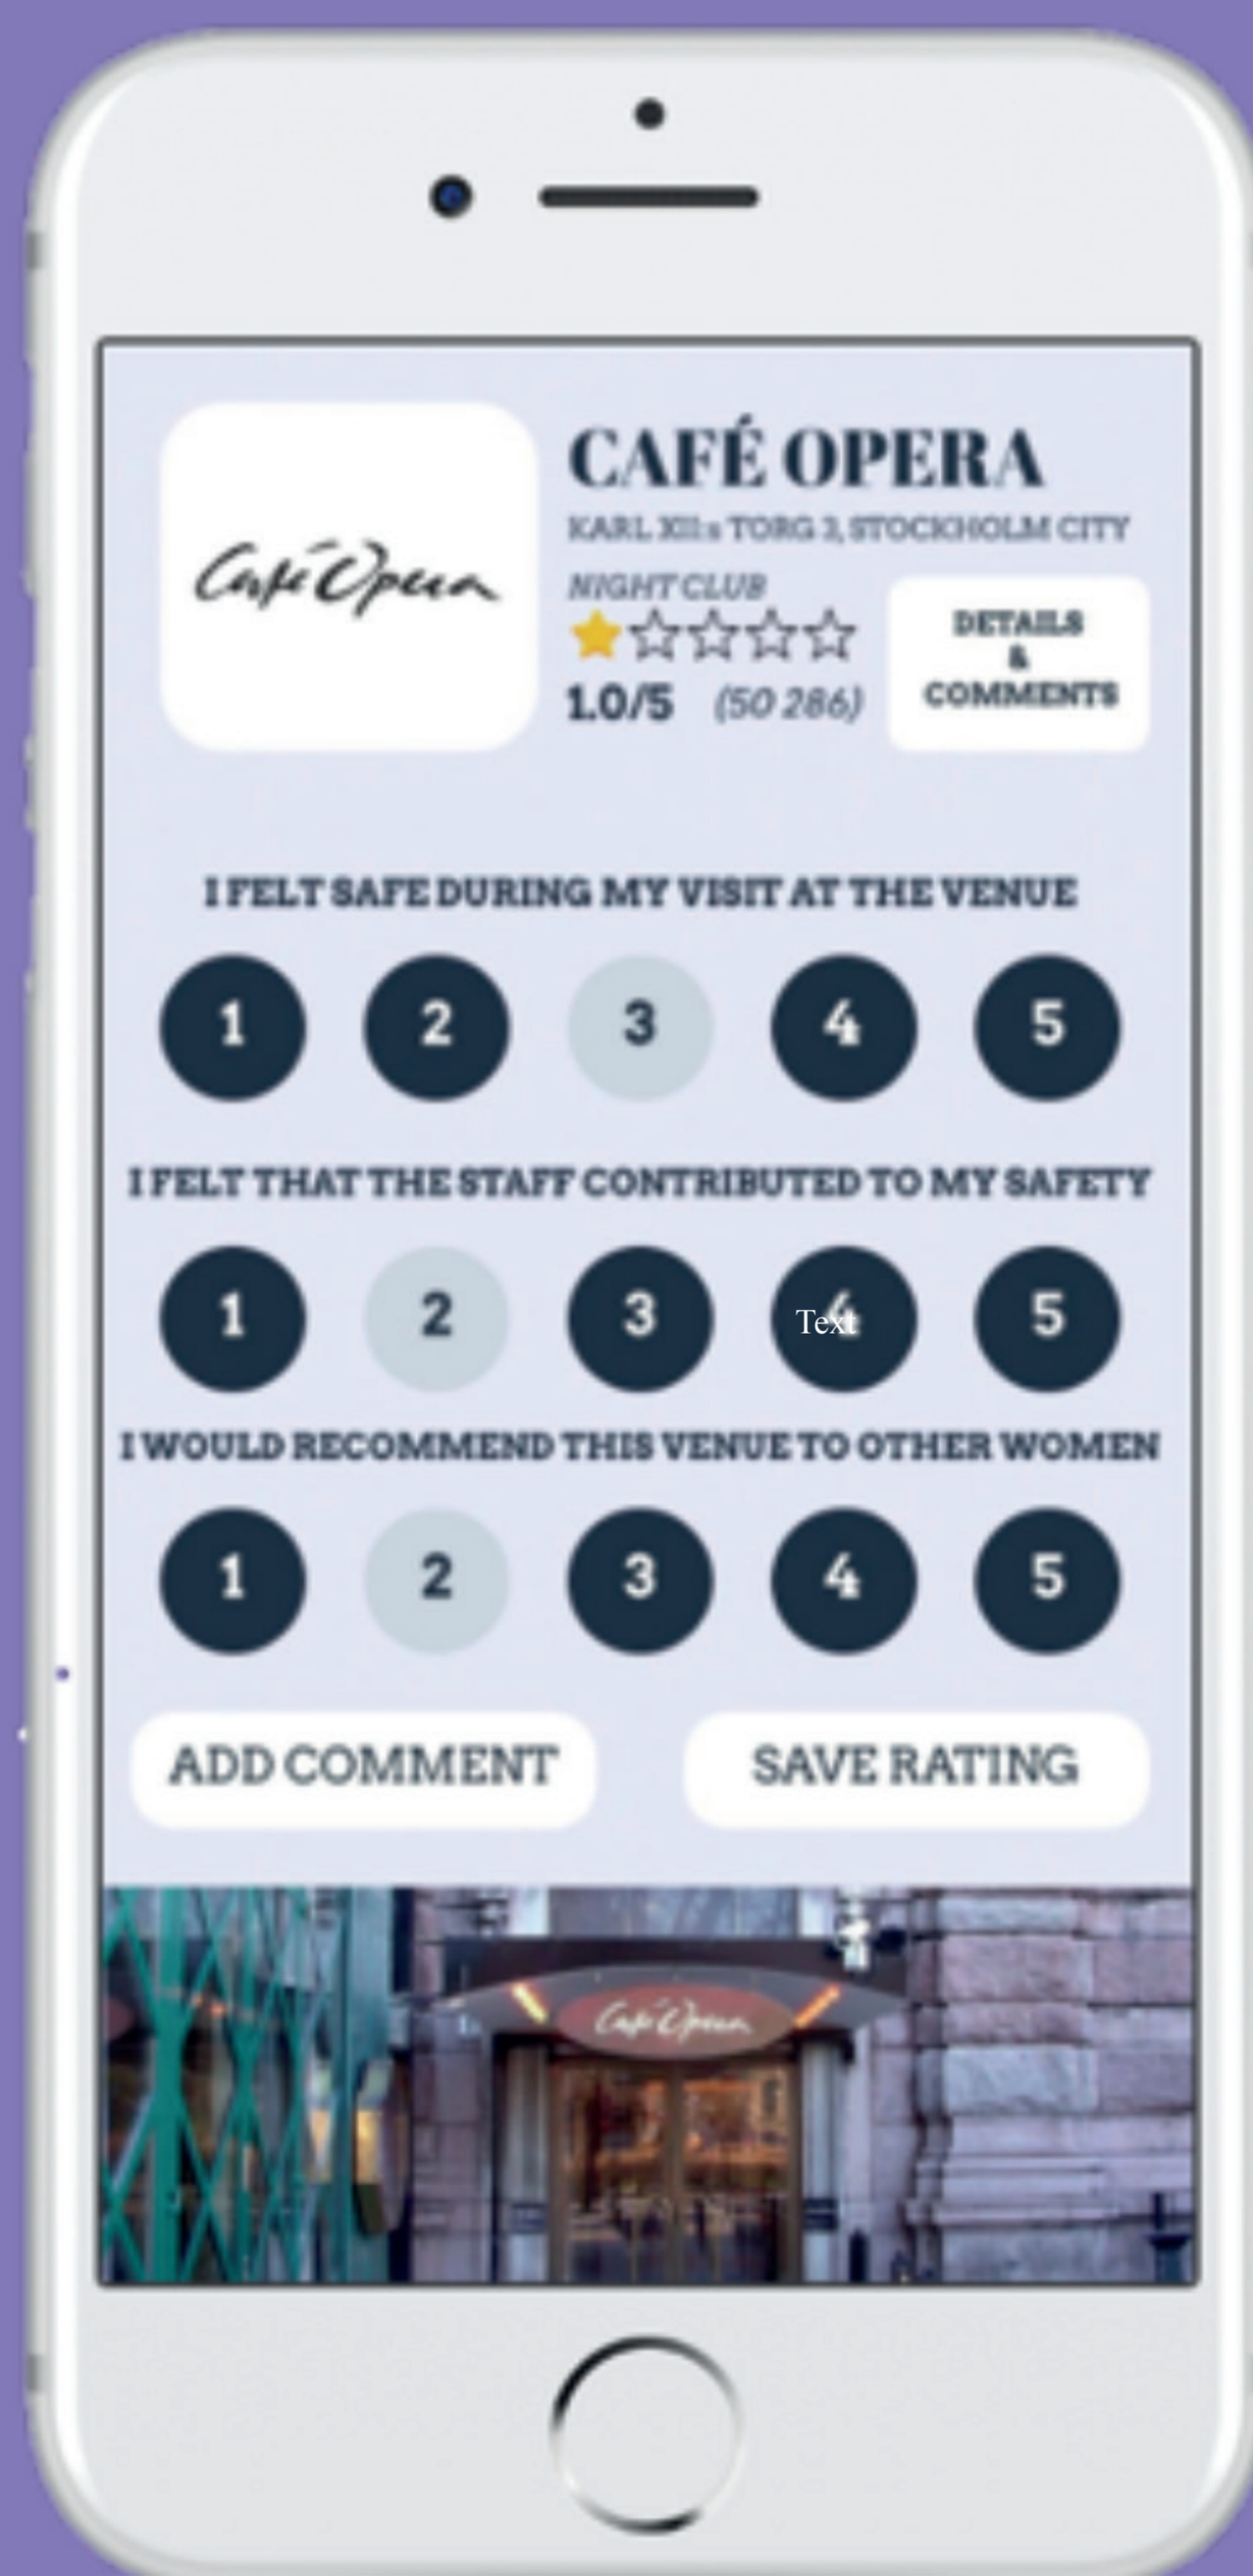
Café Opera

CAFÉ OPERA
KARL XII:s TORG 3, STOCKHOLM CITY
NIGHT CLUB
1.0/5 (50 286)

DETAILS & COMMENTS

I FELT SAFE DURING MY VISIT AT THE VENUE

1 2 3 4 5

I FELT THAT THE STAFF CONTRIBUTED TO MY SAFETY

1 2 3 4 Text 5

I WOULD RECOMMEND THIS VENUE TO OTHER WOMEN

1 2 3 4 5

ADD COMMENT

SAVE RATING

Café Opera